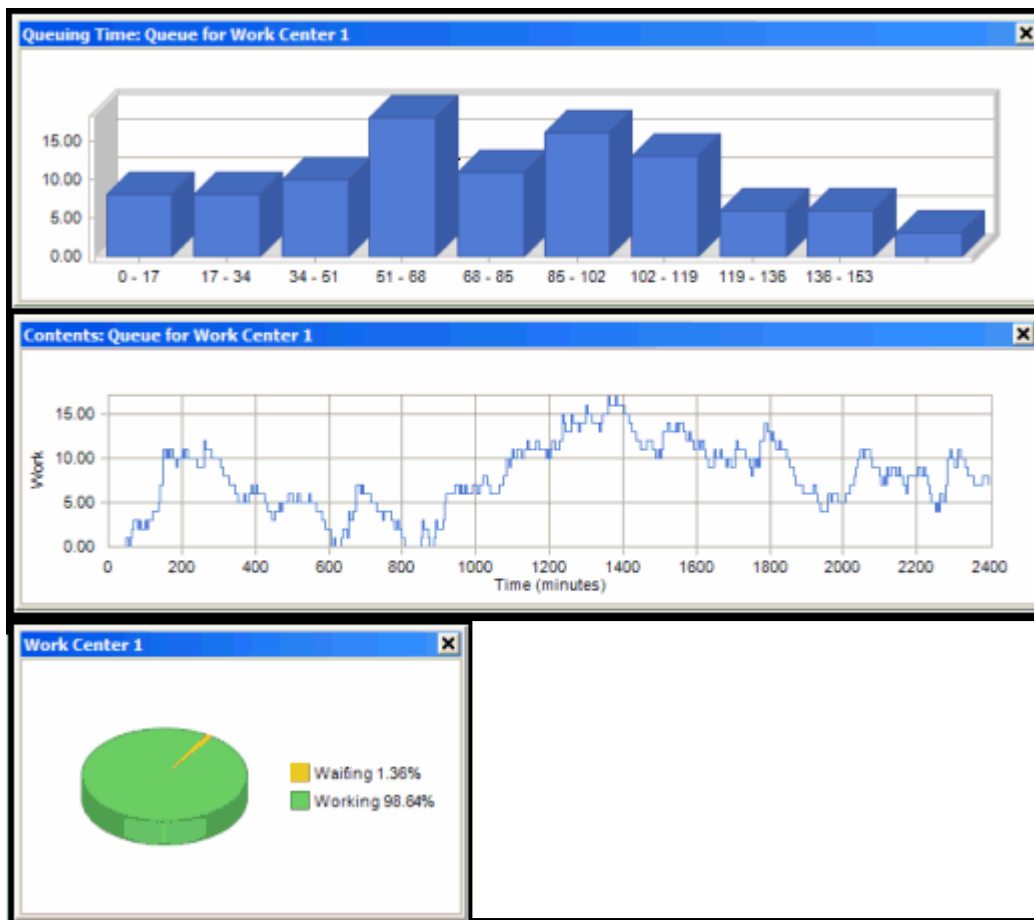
Queuing Time: Queue for Work Center 1

15.00
10.00
5.00
0.00

0 - 17
17 - 34
34 - 51
51 - 68
68 - 85
85 - 102
102 - 119
119 - 136
136 - 153

Contents: Queue for Work Center 1

Work
15.00
10.00
5.00
0.00

0
200
400
600
800
1000
1200
1400
1600
1800
2000
2200
2400
Time (minutes)

Work Center 1

Waiting 1.36%
Working 98.64%